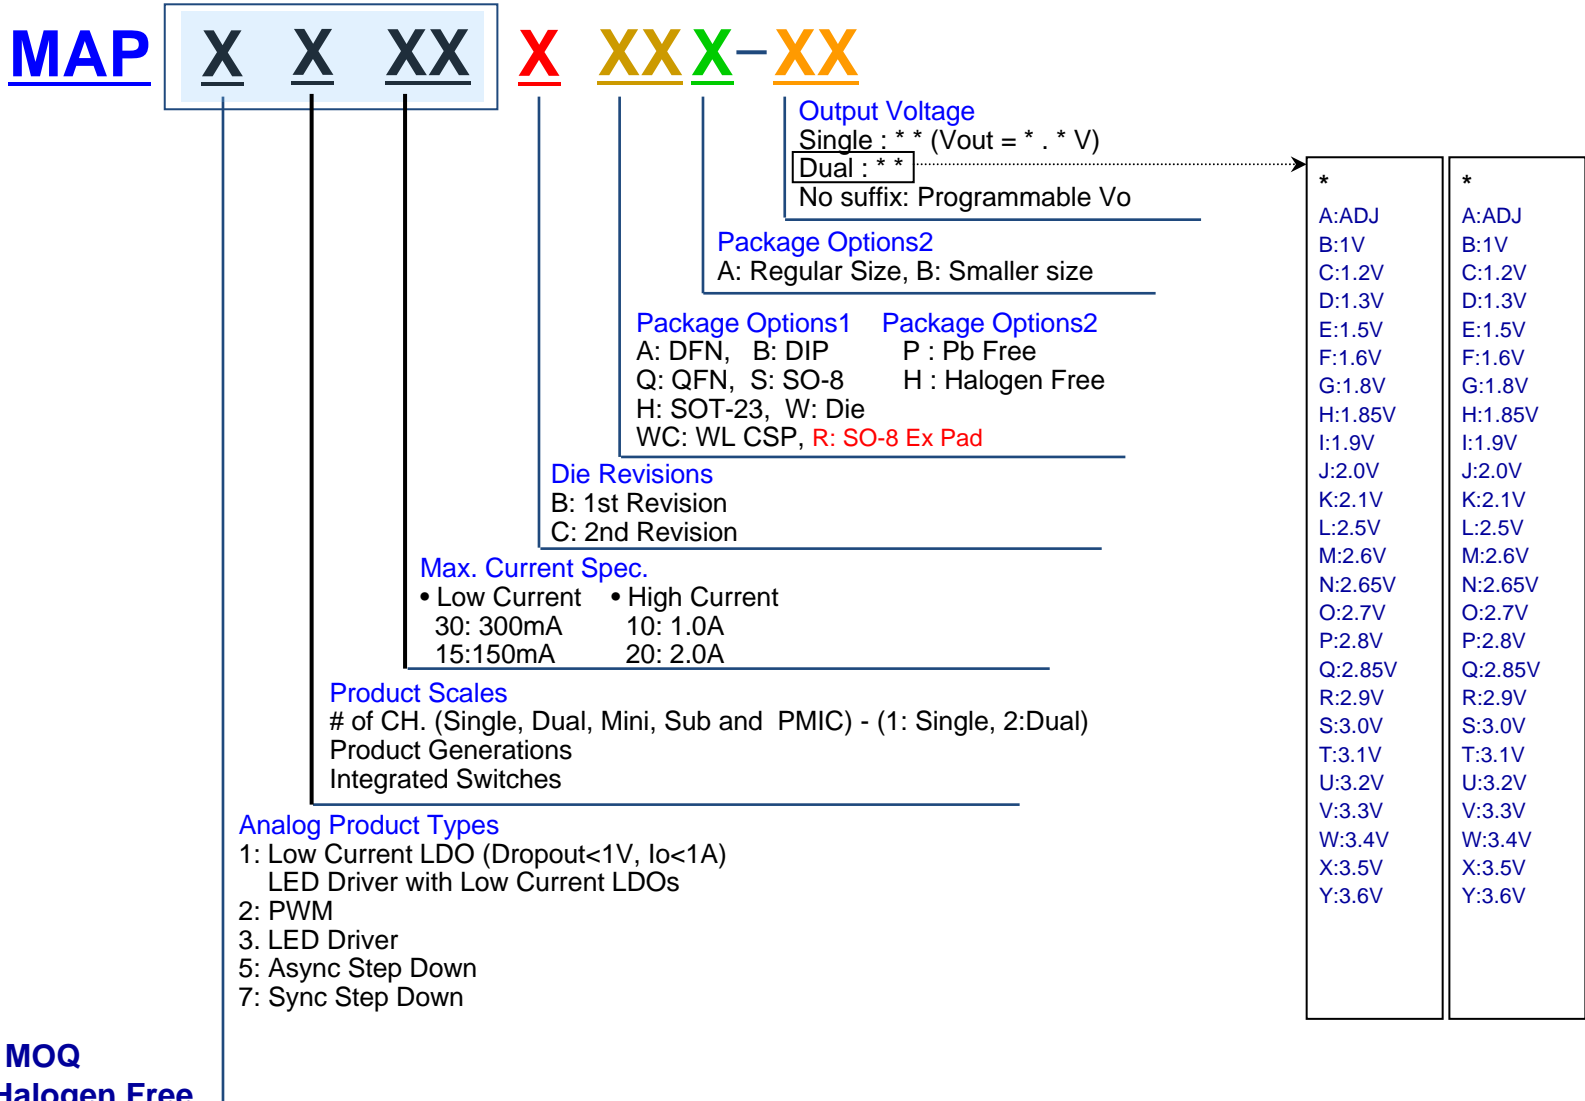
MAP X X XX X XXX-XX

Output Voltage
Single : * * (Vout = * . * V)
Dual : * *
No suffix: Programmable Vo

Package Options2
A: Regular Size, B: Smaller size

Package Options1
A: DFN, B: DIP
Q: QFN, S: SO-8
H: SOT-23, W: Die
WC: WL CSP, R: SO-8 Ex Pad

Package Options2
P : Pb Free
H : Halogen Free

Die Revisions
B: 1st Revision
C: 2nd Revision

Max. Current Spec.
• Low Current
30: 300mA
15:150mA
• High Current
10: 1.0A
20: 2.0A

Product Scales
# of CH. (Single, Dual, Mini, Sub and PMIC) - (1: Single, 2:Dual)
Product Generations
Integrated Switches

Analog Product Types
1: Low Current LDO (Dropout<1V, Io<1A)
LED Driver with Low Current LDOs
2: PWM
3. LED Driver
5: Async Step Down
7: Sync Step Down

*
A:ADJ
B:1V
C:1.2V
D:1.3V
E:1.5V
F:1.6V
G:1.8V
H:1.85V
I:1.9V
J:2.0V
K:2.1V
L:2.5V
M:2.6V
N:2.65V
O:2.7V
P:2.8V
Q:2.85V
R:2.9V
S:3.0V
T:3.1V
U:3.2V
V:3.3V
W:3.4V
X:3.5V
Y:3.6V

*
A:ADJ
B:1V
C:1.2V
D:1.3V
E:1.5V
F:1.6V
G:1.8V
H:1.85V
I:1.9V
J:2.0V
K:2.1V
L:2.5V
M:2.6V
N:2.65V
O:2.7V
P:2.8V
Q:2.85V
R:2.9V
S:3.0V
T:3.1V
U:3.2V
V:3.3V
W:3.4V
X:3.5V
Y:3.6V

MOQ
Halogen Free